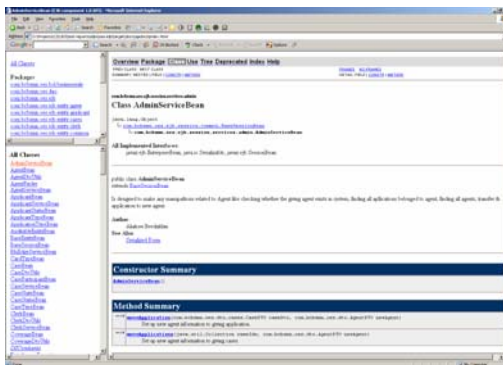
All Classes

Packages

All Classes
AdminServiceBean

Overview Package Class Use Tree Deprecated Index Help

Class AdminServiceBean

java.lang.Object

All Implemented Interfaces:

public class AdminServiceBean
extends BaseServiceBean

Is designed to make any manipulations related to Agent like checking whether the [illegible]

Author:
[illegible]
See Also:
Serialized Form

Constructor Summary

AdminServiceBean()

Method Summary

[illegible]